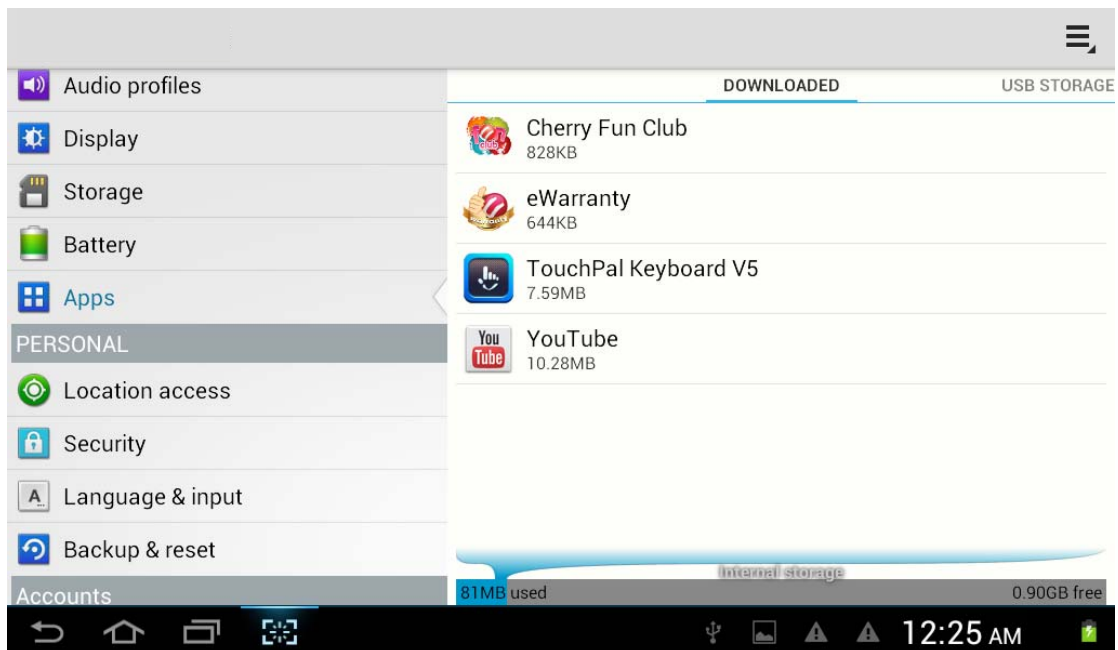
Audio profiles
Display
Storage
Battery
Apps
PERSONAL
Location access
Security
Language & input
Backup & reset
Accounts

DOWNLOADED
USB STORAGE

Cherry Fun Club
828KB

eWarranty
644KB

TouchPal Keyboard V5
7.59MB

You Tube
YouTube
10.28MB

Internal storage
81MB used
0.90GB free

12:25 AM